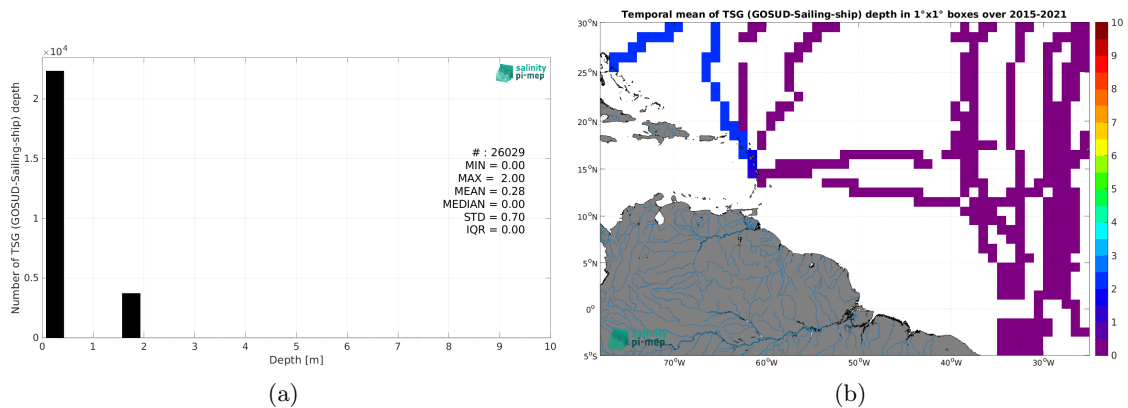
$\times 10^4$

salinity pi-mep

Number of TSG (GOSUD-Sailing-ship) depth

2
1.5
1
0.5
0

# : 26029
MIN = 0.00
MAX = 2.00
MEAN = 0.28
MEDIAN = 0.00
STD = 0.70
IQR = 0.00

0 1 2 3 4 5 6 7 8 9 10
Depth [m]

(a)

Temporal mean of TSG (GOSUD-Sailing-ship) depth in 1°x1° boxes over 2015-2021

30°N
25°N
20°N
15°N
10°N
5°N
0°
5°S

70°W 60°W 50°W 40°W 30°W

10
9
8
7
6
5
4
3
2
1
0

salinity pi-mep

(b)